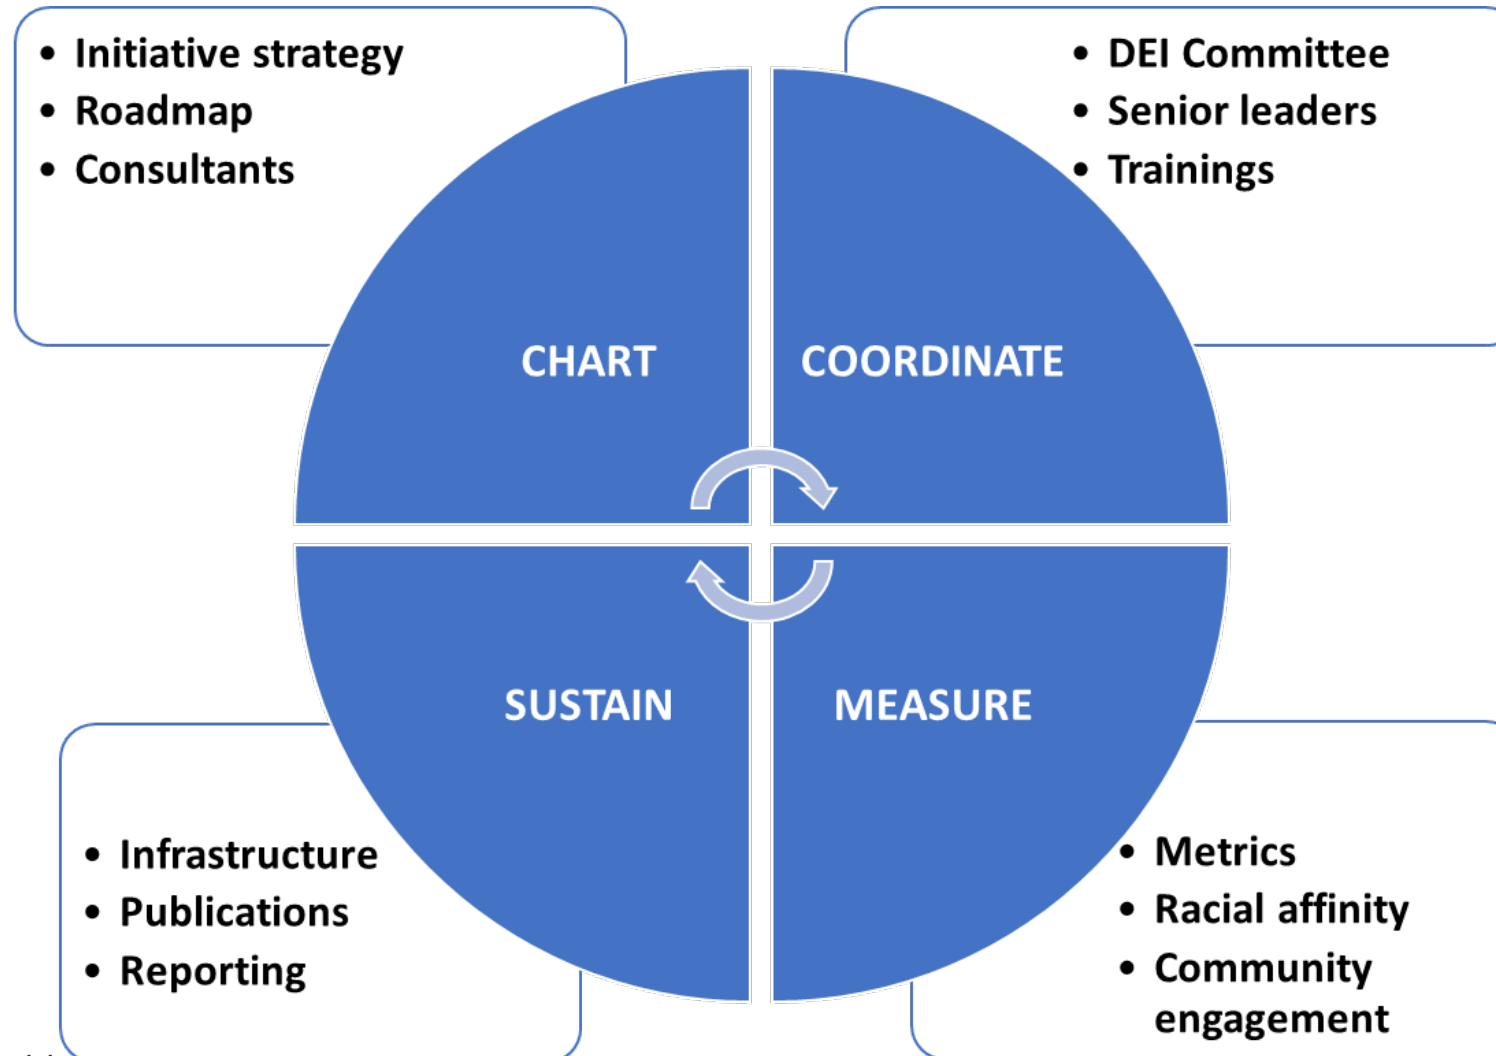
- Initiative strategy
- Roadmap
- Consultants

- DEI Committee
- Senior leaders
- Trainings

CHART

COORDINATE

SUSTAIN

MEASURE

- Infrastructure
- Publications
- Reporting

- Metrics
- Racial affinity
- Community engagement